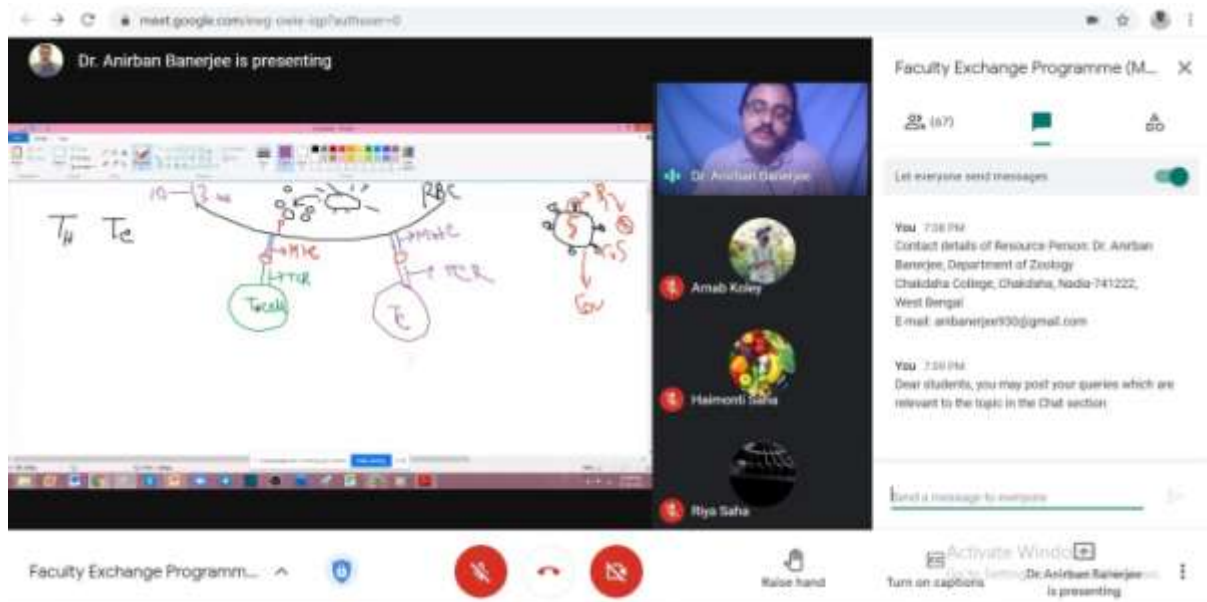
meet.google.com/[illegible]

Dr. Anirban Banerjee is presenting

$T_H$ $T_C$

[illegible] RBC

+MHC
+MHC
TCR
TCR

Tcell
Tc

Dr. Anirban Banerjee

Arnab Koley

Haimonti Saha

Riya Saha

Faculty Exchange Programme (M...

(67)

Let everyone send messages

You 7:38 PM
Contact details of Resource Person: Dr. Anirban Banerjee, Department of Zoology
Chakdaha College, Chakdaha, Nadia-741222, West Bengal
E-mail: anibanerjee930@gmail.com

You 7:39 PM
Dear students, you may post your queries which are relevant to the topic in the Chat section

Send a message to everyone

Faculty Exchange Programm...

Raise hand

Turn on captions

Activate Windows
Go to Settings

Dr. Anirban Banerjee is presenting